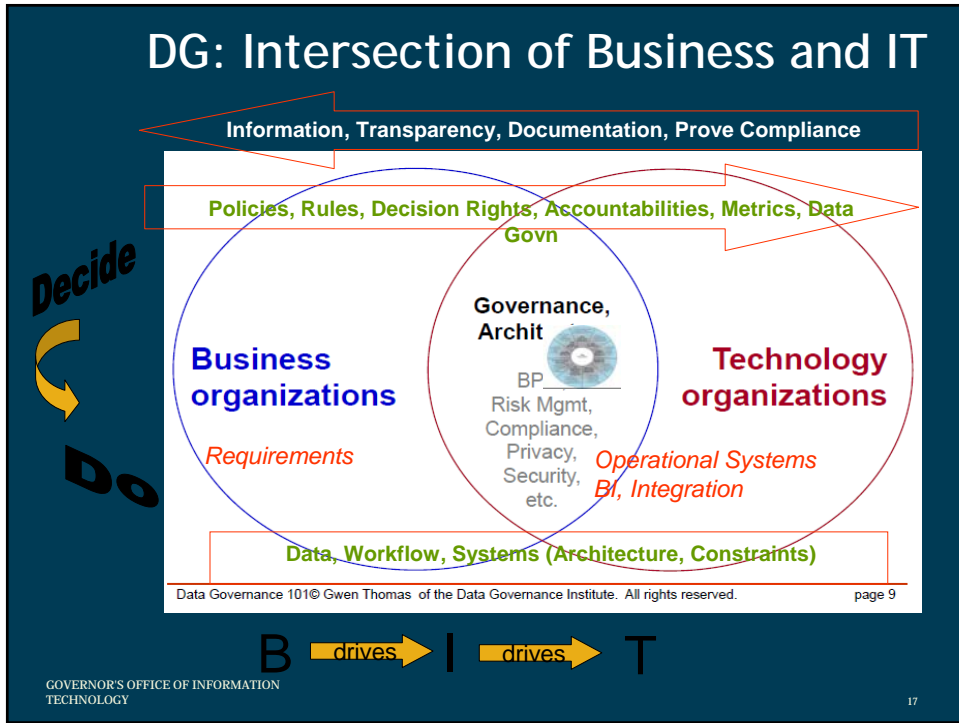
DG: Intersection of Business and IT

Information, Transparency, Documentation, Prove Compliance

Policies, Rules, Decision Rights, Accountabilities, Metrics, Data Govn

Decide

Do

Business organizations

Requirements

Governance, Archit

BP

Risk Mgmt, Compliance, Privacy, Security, etc.

Technology organizations

Operational Systems BI, Integration

Data, Workflow, Systems (Architecture, Constraints)

Data Governance 101© Gwen Thomas of the Data Governance Institute. All rights reserved.

page 9

B drives I drives T

GOVERNOR'S OFFICE OF INFORMATION TECHNOLOGY

17